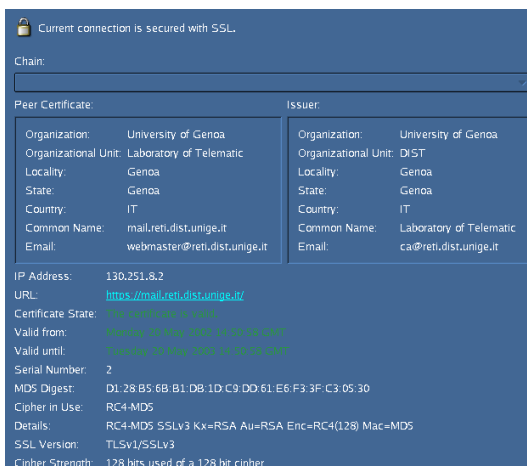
Current connection is secured with SSL.

Chain:

Peer Certificate:

Organization: University of Genoa
Organizational Unit: Laboratory of Telematic
Locality: Genoa
State: Genoa
Country: IT
Common Name: mail.reti.dist.unige.it
Email: webmaster@reti.dist.unige.it

Issuer:

Organization: University of Genoa
Organizational Unit: DIST
Locality: Genoa
State: Genoa
Country: IT
Common Name: Laboratory of Telematic
Email: ca@reti.dist.unige.it

IP Address: 130.251.8.2
URL: https://mail.reti.dist.unige.it/
Certificate State: The certificate is valid.
Valid from: Monday 20 May 2002 14:00:58 GMT
Valid until: Tuesday 20 May 2003 14:00:58 GMT
Serial Number: 2
MD5 Digest: D1:28:B5:6B:B1:DB:1D:C9:DD:61:E6:F3:3F:C3:05:30
Cipher in Use: RC4-MD5
Details: RC4-MD5 SSLv3 Kx=RSA Au=RSA Enc=RC4(128) Mac=MD5
SSL Version: TLSv1/SSLv3
Cipher Strength: 128 bits used of a 128 bit cipher